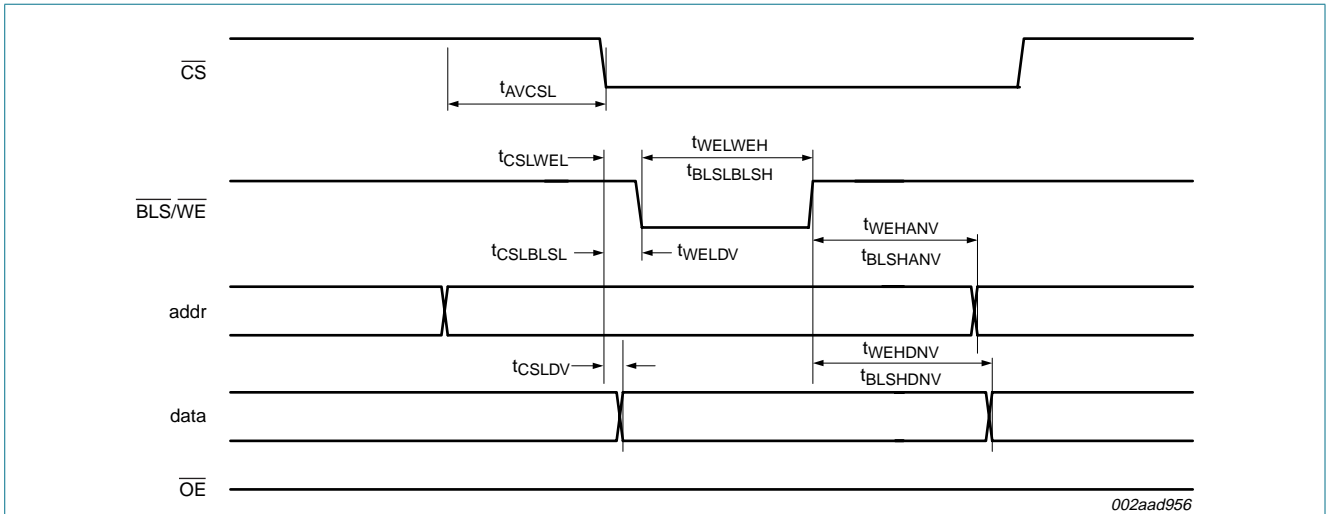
$\overline{CS}$

$t_{AVCSL}$

$t_{CSLWEL}$

$t_{WELWEH}$

$t_{BLSLBLSH}$

$\overline{BLS}/\overline{WE}$

$t_{CSLBLSL}$

$t_{WELDV}$

$t_{WEHANV}$

$t_{BLSHANV}$

addr

$t_{CSLDV}$

$t_{WEHDNV}$

$t_{BLSHDNV}$

data

$\overline{OE}$

002aad956